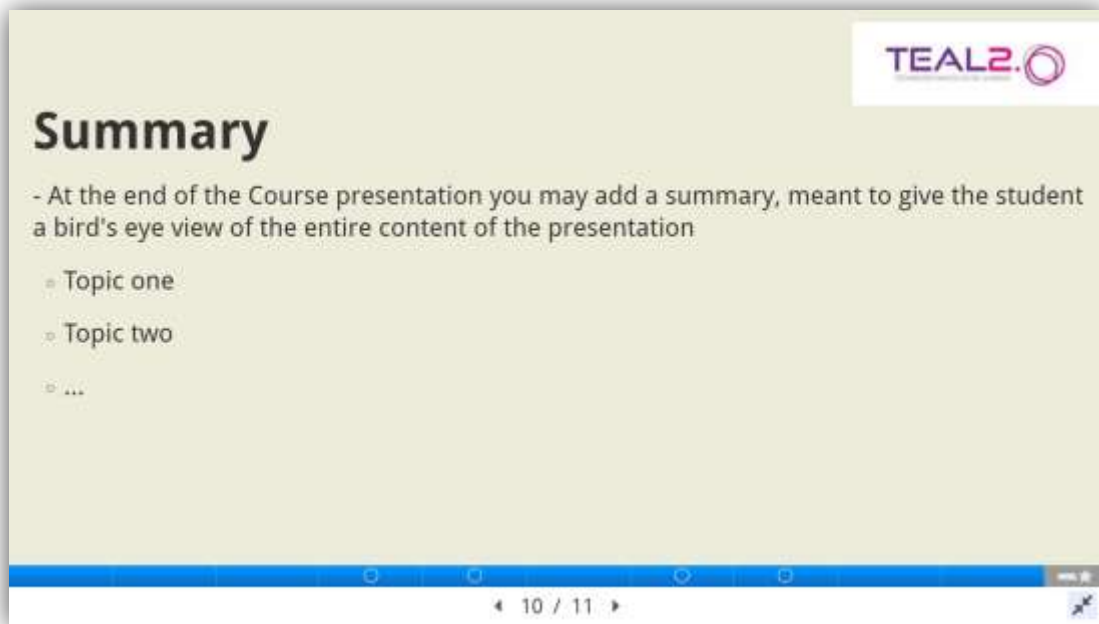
TEAL2.0

Summary

- At the end of the Course presentation you may add a summary, meant to give the student a bird's eye view of the entire content of the presentation

Topic one

Topic two

...

10 / 11